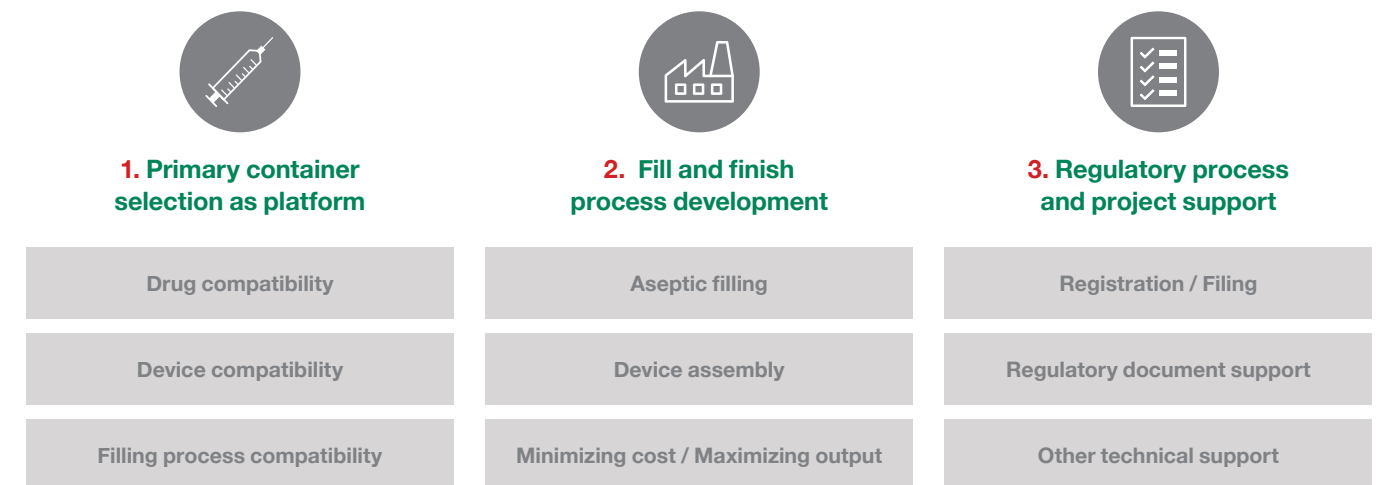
1. Primary container selection as platform

Drug compatibility

Device compatibility

Filling process compatibility

2. Fill and finish process development

Aseptic filling

Device assembly

Minimizing cost / Maximizing output

3. Regulatory process and project support

Registration / Filing

Regulatory document support

Other technical support